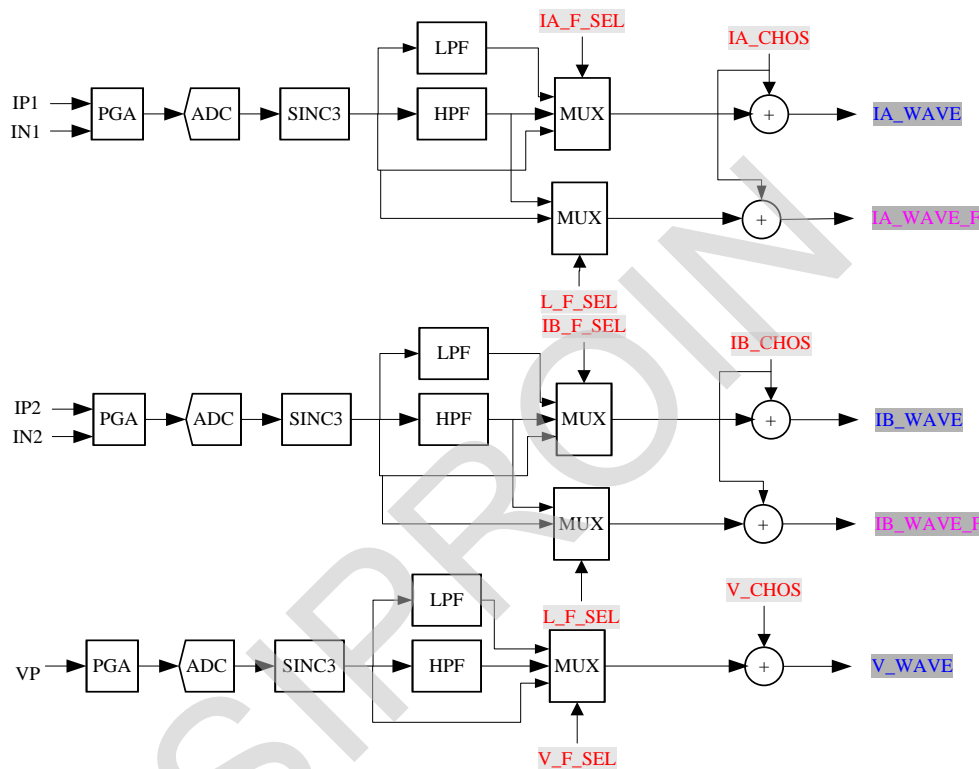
IA_F_SEL

IA_CHOS

IP1

IN1

PGA

ADC

SINC3

LPF

HPF

MUX

+

IA_WAVE

MUX

+

IA_WAVE_F

L_F_SEL

IB_F_SEL

IB_CHOS

IP2

IN2

PGA

ADC

SINC3

LPF

HPF

MUX

+

IB_WAVE

MUX

+

IB_WAVE_F

L_F_SEL

V_CHOS

VP

PGA

ADC

SINC3

LPF

HPF

MUX

+

V_WAVE

V_F_SEL

SIPROIN